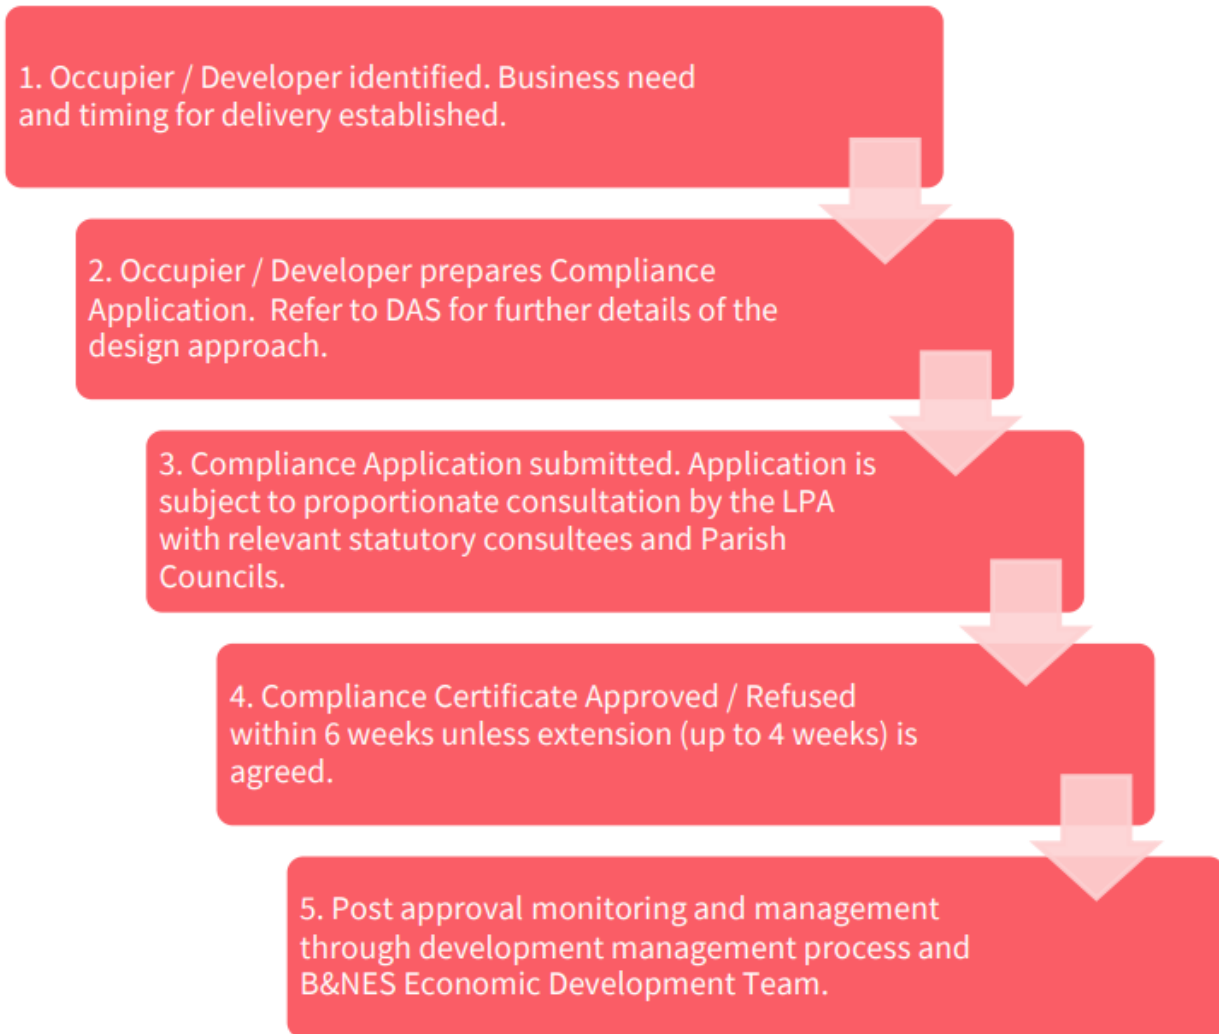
1. Occupier / Developer identified. Business need and timing for delivery established.

2. Occupier / Developer prepares Compliance Application. Refer to DAS for further details of the design approach.

3. Compliance Application submitted. Application is subject to proportionate consultation by the LPA with relevant statutory consultees and Parish Councils.

4. Compliance Certificate Approved / Refused within 6 weeks unless extension (up to 4 weeks) is agreed.

5. Post approval monitoring and management through development management process and B&NES Economic Development Team.